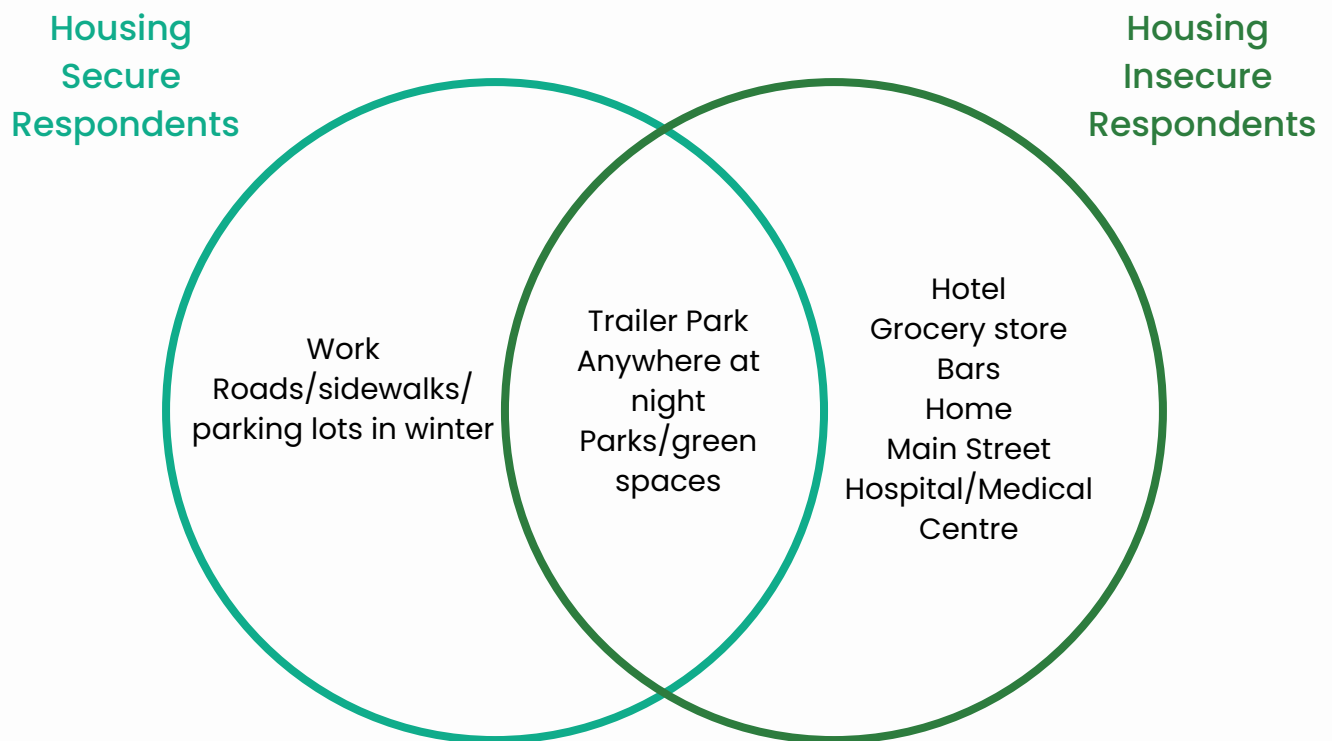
Housing Secure Respondents

Housing Insecure Respondents

Work
Roads/sidewalks/ parking lots in winter

Trailer Park
Anywhere at night
Parks/green spaces

Hotel
Grocery store
Bars
Home
Main Street
Hospital/Medical Centre